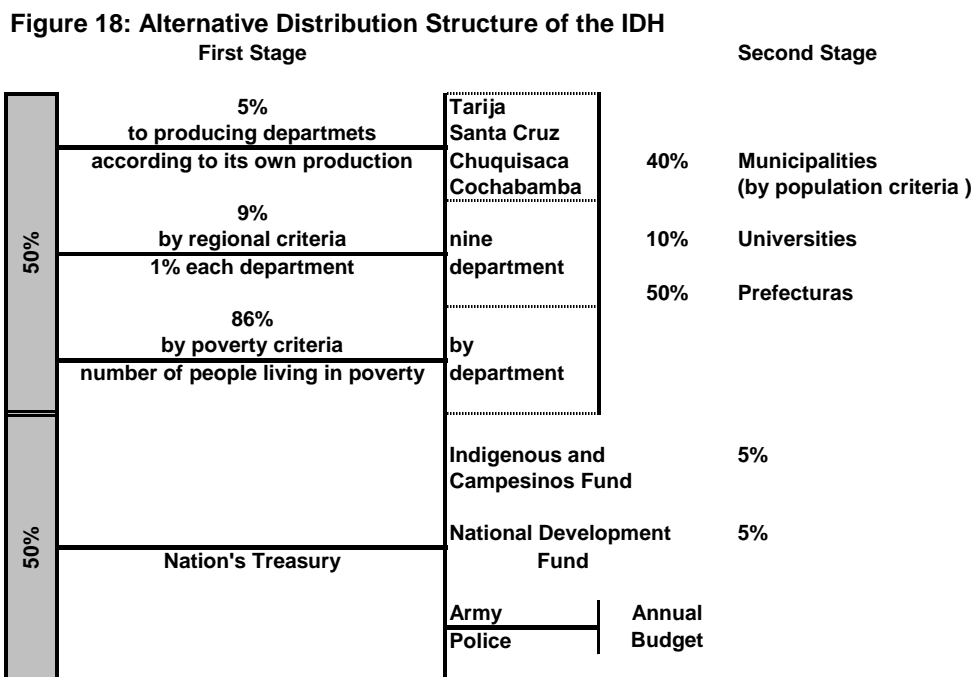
Figure 18: Alternative Distribution Structure of the IDH

First Stage

Second Stage

50%

5%
to producing departmets
according to its own production

Tarija
Santa Cruz
Chuquisaca
Cochabamba

40% Municipalities (by population criteria )

9%
by regional criteria
1% each department

nine
department

10% Universities

50% Prefecturas

86%
by poverty criteria
number of people living in poverty

by
department

50%

Nation's Treasury

Indigenous and Campesinos Fund 5%

National Development Fund 5%

Army
Police

Annual Budget